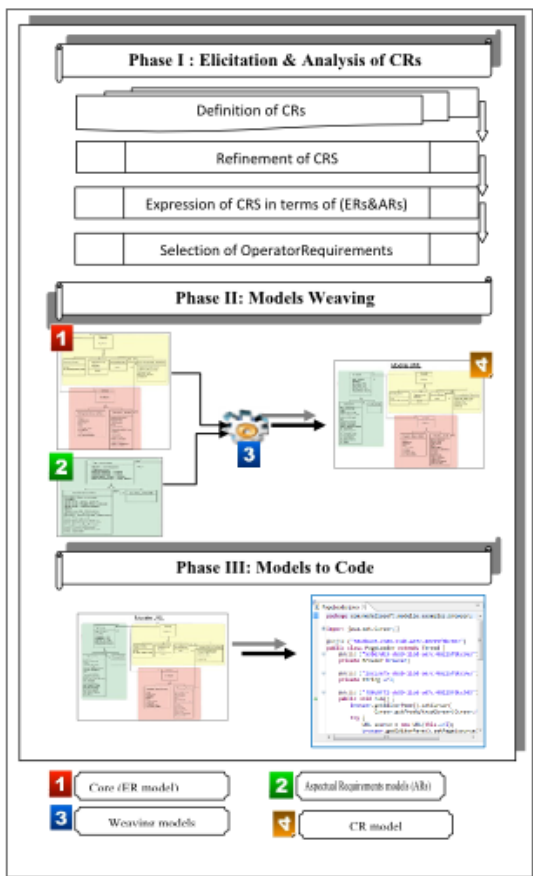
Phase I : Elicitation & Analysis of CRs

Definition of CRs

Refinement of CRS

Expression of CRS in terms of (ERs&ARs)

Selection of OperatorRequirements

Phase II: Models Weaving

1

2

3

4

Phase III: Models to Code

1 Core (ER model)

2 Aspectual Requirements models (ARs)

3 Weaving models

4 CR model